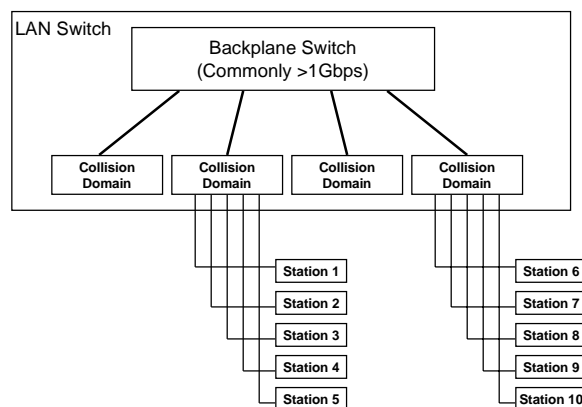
LAN Switch

Backplane Switch
(Commonly >1Gbps)

Collision Domain

Collision Domain

Collision Domain

Collision Domain

Station 1

Station 2

Station 3

Station 4

Station 5

Station 6

Station 7

Station 8

Station 9

Station 10